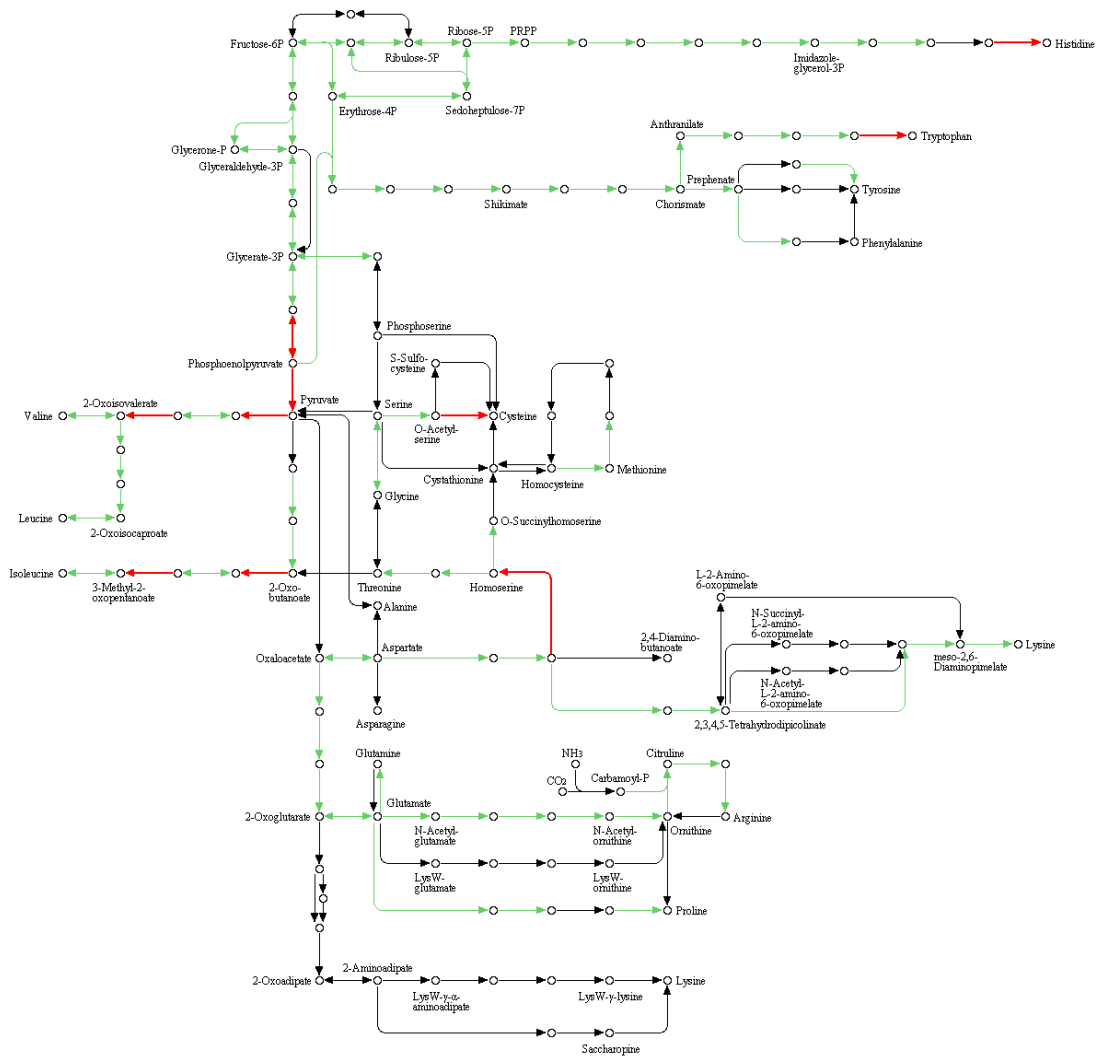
Fructose-6P
Ribulose-5P
Ribose-5P
PRPP
Imidazole-glycerol-3P
Histidine
Erythrose-4P
Sedoheptulose-7P
Anthranilate
Tryptophan
Glycerone-P
Glyceraldehyde-3P
Prephenate
Tyrosine
Shikimate
Chorismate
Phenylalanine
Glycerate-3P
Phosphoserine
Phosphoenolpyruvate
S-Sulfo-cysteine
2-Oxoisovalerate
Pyruvate
Serine
Valine
Cysteine
O-Acetyl-serine
Methionine
Cystathionine
Homocysteine
Glycine
Leucine
2-Oxoisocaproate
O-Succinylhomoserine
Isoleucine
3-Methyl-2-oxopentanoate
2-Oxo-butanoate
Threonine
Homoserine
L-2-Amino-6-oxopimelate
Alanine
N-Succinyl-L-2-amino-6-oxopimelate
Aspartate
2,4-Diamino-butanoate
Lysine
Oxaloacetate
meso-2,6-Diaminopimelate
N-Acetyl-L-2-amino-6-oxopimelate
Asparagine
2,3,4,5-Tetrahydrodipicolinate
Glutamine
$NH_3$
Citruline
$CO_2$
Carbamoyl-P
Glutamate
2-Oxoglutarate
Arginine
N-Acetyl-glutamate
N-Acetyl-ornithine
Ornithine
LysW-glutamate
LysW-ornithine
Proline
2-Aminoadipate
2-Oxoadipate
Lysine
LysW-γ-α-aminoadipate
LysW-γ-lysine
Saccharopine